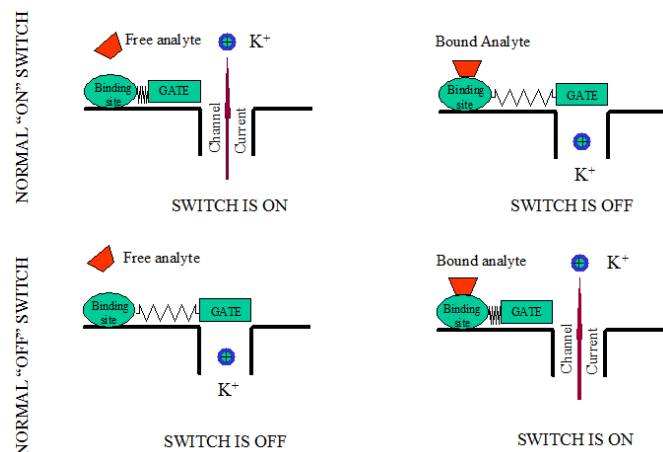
NORMAL "ON" SWITCH

Free analyte
$K^+$
Binding site
GATE
Channel
Current
SWITCH IS ON

Bound Analyte
Binding site
GATE
$K^+$
SWITCH IS OFF

NORMAL "OFF" SWITCH

Free analyte
Binding site
GATE
$K^+$
SWITCH IS OFF

Bound analyte
$K^+$
Binding site
GATE
Channel
Current
SWITCH IS ON